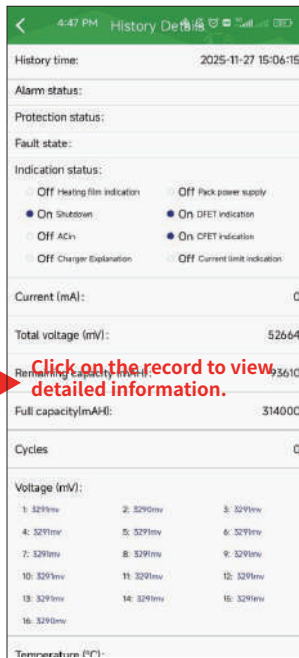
4:47 PM History Details

History time: 2025-11-27 15:06:15

Alarm status:

Protection status:

Fault state:

Indication status:

Off Heating film indication
Off Pack power supply
On Shutdown
On DFET indication
Off ACin
On CFET indication
Off Charger Explanation
Off Current limit indication

Current (mA): 0

Total voltage (mV): 52664

Remaining capacity (mAH): 93610

Click on the record to view detailed information.

Full capacity(mAH): 314000

Cycles 0

Voltage (mV):

1: 3291mv
2: 3290mv
3: 3291mv
4: 3291mv
5: 3291mv
6: 3291mv
7: 3291mv
8: 3291mv
9: 3291mv
10: 3291mv
11: 3291mv
12: 3291mv
13: 3291mv
14: 3291mv
15: 3291mv
16: 3290mv

Temperature (°C):